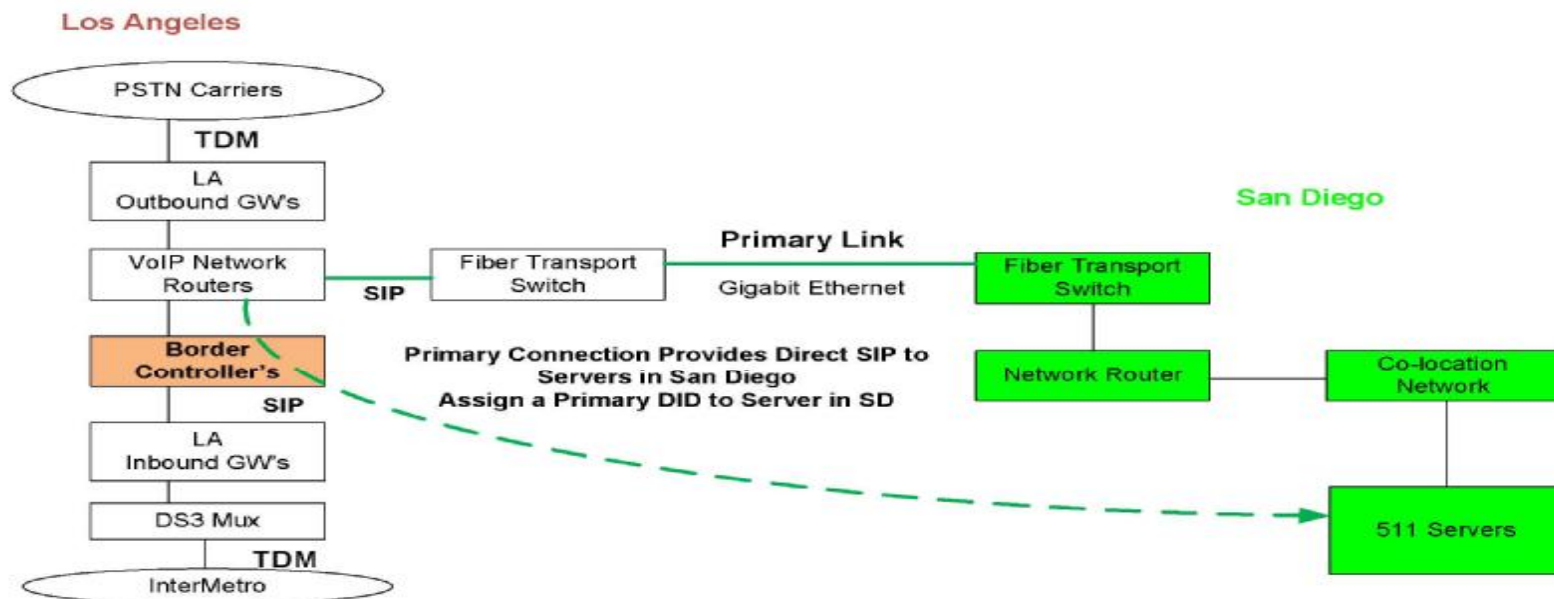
Los Angeles

PSTN Carriers

TDM

LA
Outbound GW's

San Diego

Primary Link

VoIP Network Routers

SIP

Fiber Transport Switch

Gigabit Ethernet

Fiber Transport Switch

Border Controller's

Primary Connection Provides Direct SIP to Servers in San Diego
Assign a Primary DID to Server in SD

Network Router

Co-location Network

SIP

LA
Inbound GW's

DS3 Mux

TDM

InterMetro

511 Servers